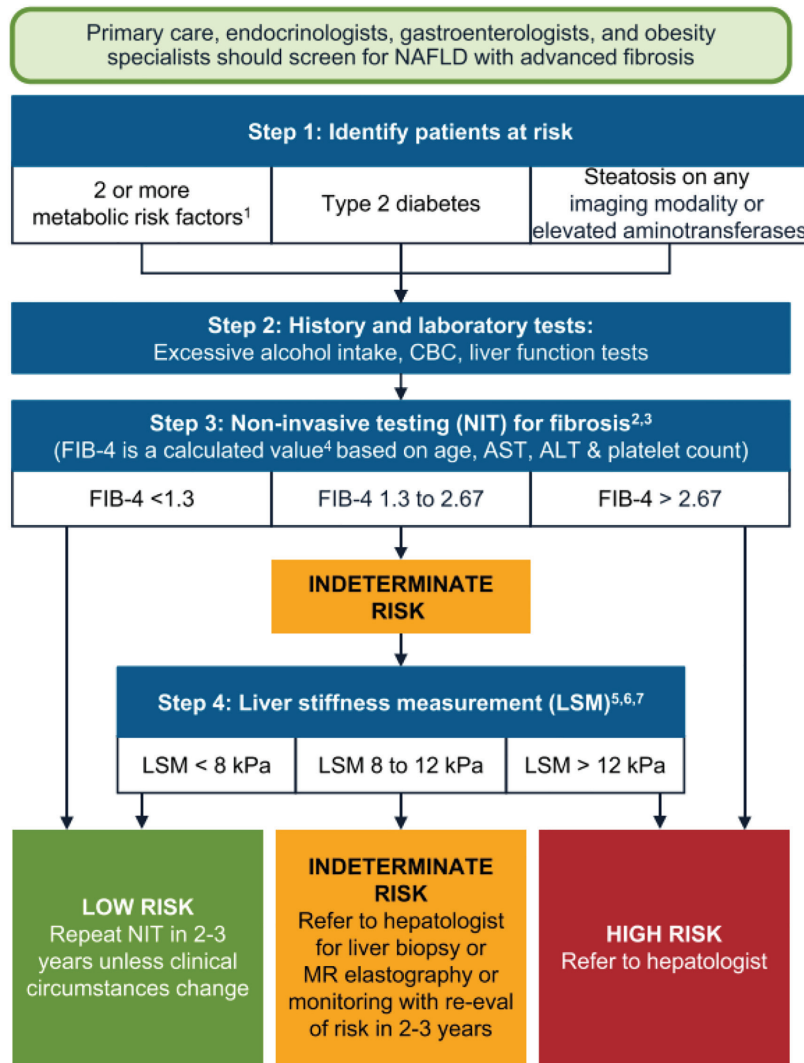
Primary care, endocrinologists, gastroenterologists, and obesity specialists should screen for NAFLD with advanced fibrosis

Step 1: Identify patients at risk

2 or more metabolic risk factors$^1$

Type 2 diabetes

Steatosis on any imaging modality or elevated aminotransferases

Step 2: History and laboratory tests:
Excessive alcohol intake, CBC, liver function tests

Step 3: Non-invasive testing (NIT) for fibrosis$^{2,3}$
(FIB-4 is a calculated value$^4$ based on age, AST, ALT & platelet count)

FIB-4 <1.3

FIB-4 1.3 to 2.67

FIB-4 > 2.67

INDETERMINATE RISK

Step 4: Liver stiffness measurement (LSM)$^{5,6,7}$

LSM < 8 kPa

LSM 8 to 12 kPa

LSM > 12 kPa

LOW RISK
Repeat NIT in 2-3 years unless clinical circumstances change

INDETERMINATE RISK
Refer to hepatologist for liver biopsy or MR elastography or monitoring with re-eval of risk in 2-3 years

HIGH RISK
Refer to hepatologist